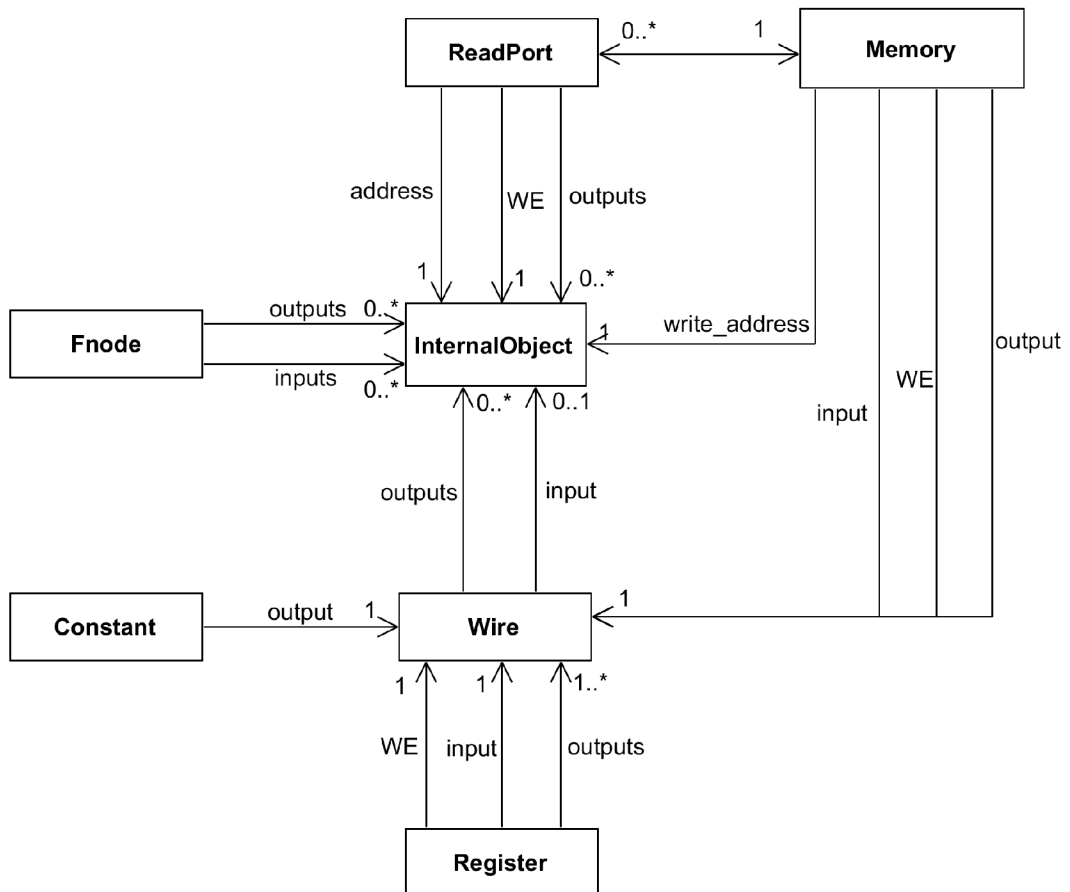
ReadPort
0..*
1
Memory
address
WE
outputs
1
1
0..*
Fnode
outputs 0..*
inputs 0..*
InternalObject
1
write_address
output
WE
input
0..*
0..1
outputs
input
Constant
output 1
Wire
1
1
1
1..*
WE
input
outputs
Register